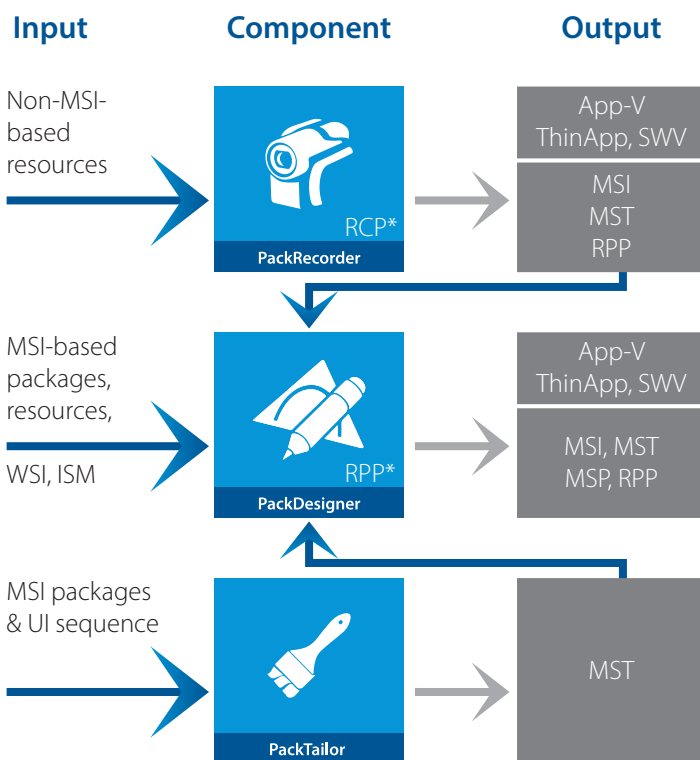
Input

Component

Output

Non-MSI-based resources

RCP*

PackRecorder

App-V ThinApp, SWV

MSI MST RPP

MSI-based packages, resources, WSI, ISM

RPP*

PackDesigner

App-V ThinApp, SWV

MSI, MST MSP, RPP

MSI packages & UI sequence

PackTailor

MST